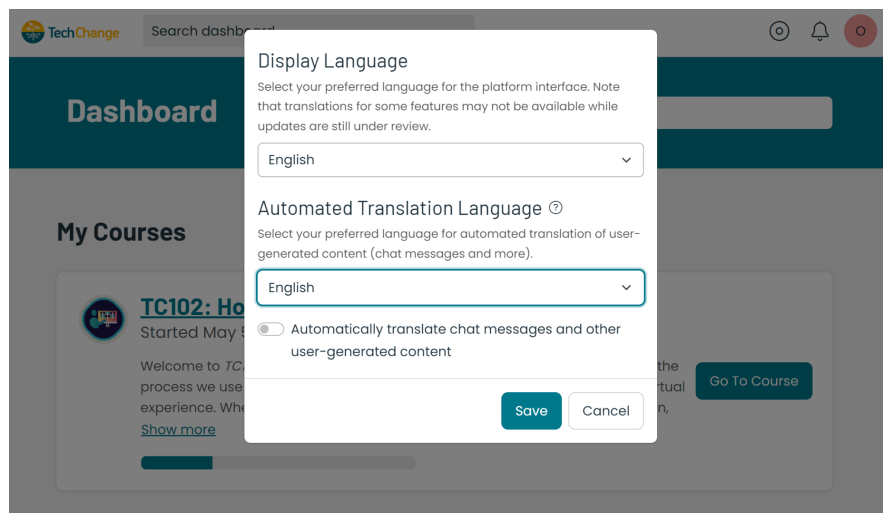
TechChange

Search dashb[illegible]

O

Dashboard

My Courses

TC102: Ho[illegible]

Started May 5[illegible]

Welcome to TC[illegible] process we use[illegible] experience. Whe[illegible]

the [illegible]rtual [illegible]n,

Show more

Go To Course

Display Language

Select your preferred language for the platform interface. Note that translations for some features may not be available while updates are still under review.

English

Automated Translation Language

Select your preferred language for automated translation of user-generated content (chat messages and more).

English

Automatically translate chat messages and other user-generated content

Save

Cancel